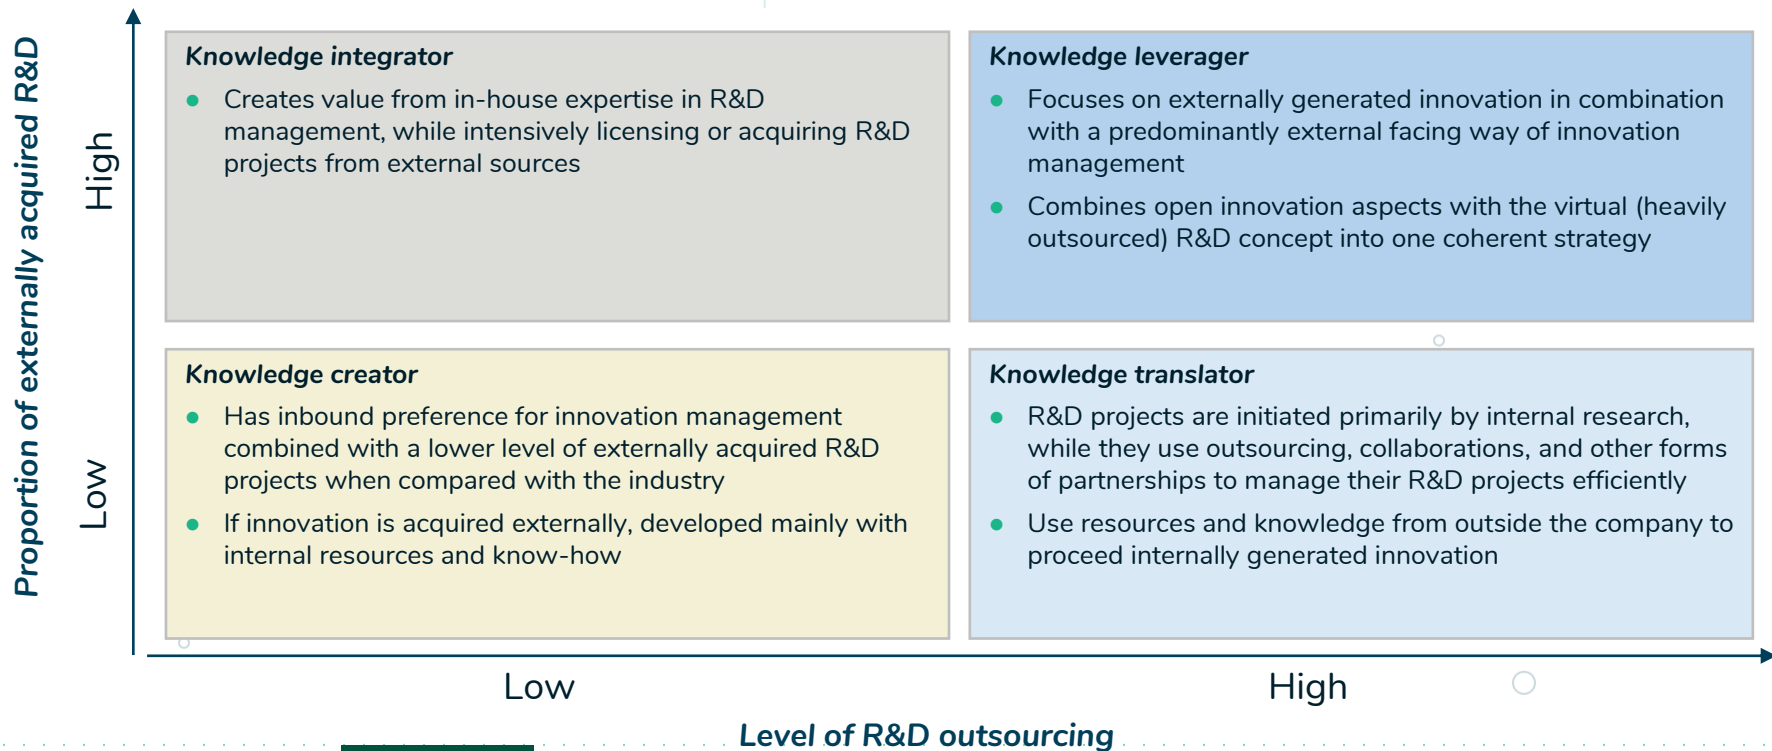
Proportion of externally acquired R&D

High

Low

Knowledge integrator

- Creates value from in-house expertise in R&D management, while intensively licensing or acquiring R&D projects from external sources

Knowledge leverager

- Focuses on externally generated innovation in combination with a predominantly external facing way of innovation management
- Combines open innovation aspects with the virtual (heavily outsourced) R&D concept into one coherent strategy

Knowledge creator

- Has inbound preference for innovation management combined with a lower level of externally acquired R&D projects when compared with the industry
- If innovation is acquired externally, developed mainly with internal resources and know-how

Knowledge translator

- R&D projects are initiated primarily by internal research, while they use outsourcing, collaborations, and other forms of partnerships to manage their R&D projects efficiently
- Use resources and knowledge from outside the company to proceed internally generated innovation

Low

High

Level of R&D outsourcing